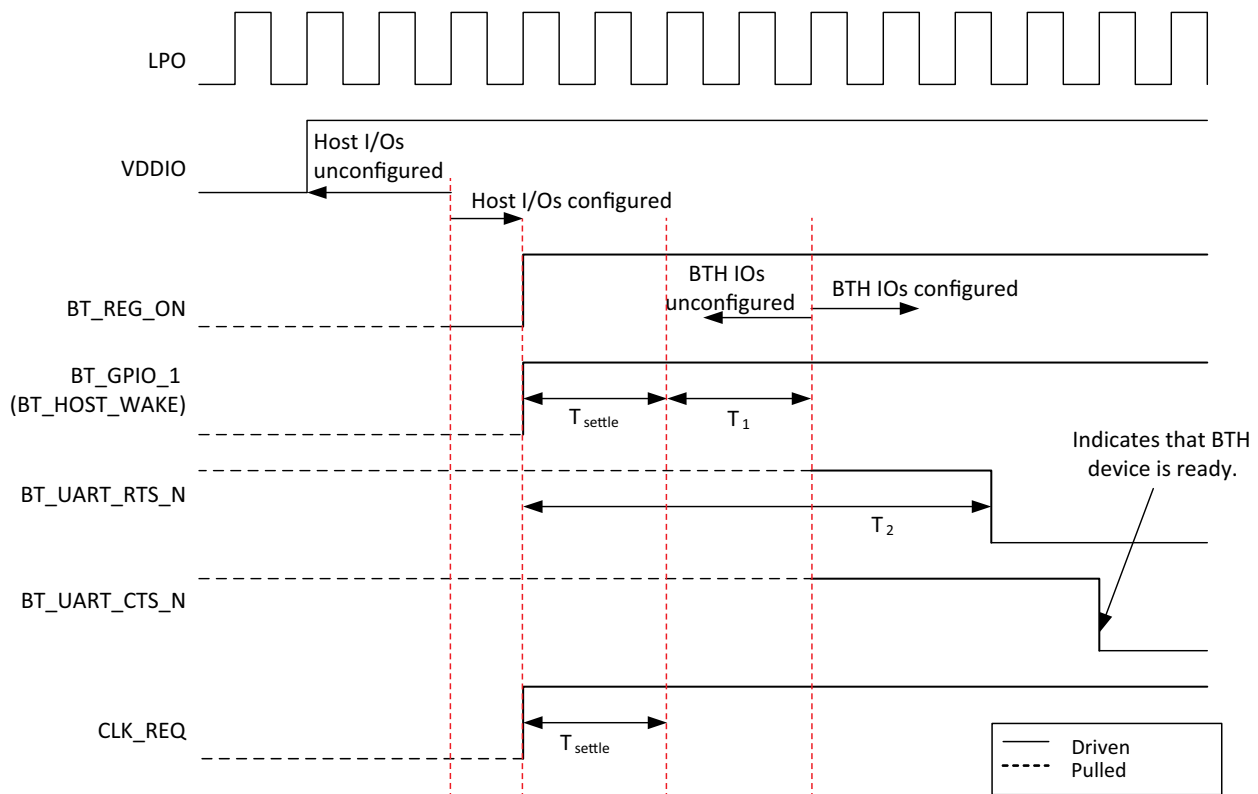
LPO

VDDIO

Host I/Os unconfigured

Host I/Os configured

BT_REG_ON

BTH IOs unconfigured

BTH IOs configured

BT_GPIO_1 (BT_HOST_WAKE)

$T_{settle}$

$T_1$

Indicates that BTH device is ready.

BT_UART_RTS_N

$T_2$

BT_UART_CTS_N

CLK_REQ

$T_{settle}$

Driven
Pulled